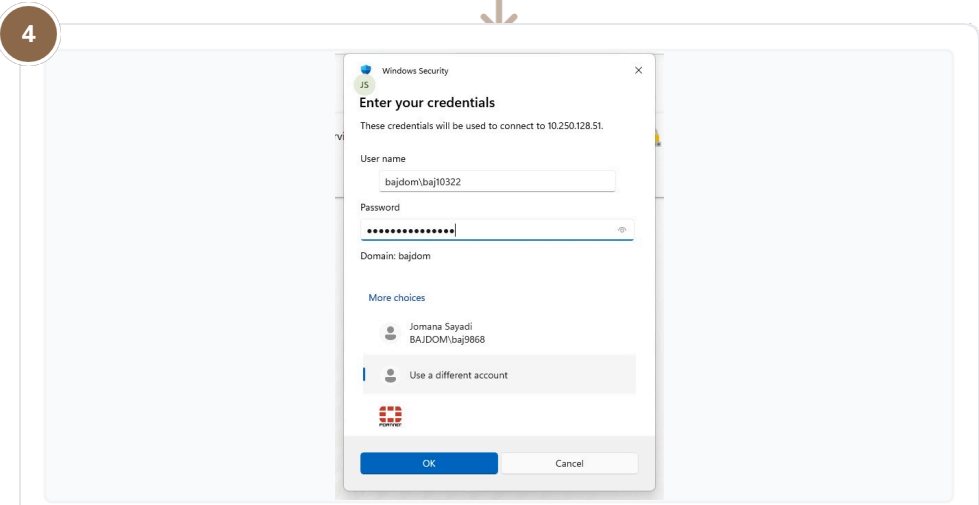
4

Windows Security

×

JS

Enter your credentials

These credentials will be used to connect to 10.250.128.51.

User name

bajdom\baj10322

Password

•••••••••••••••

Domain: bajdom

More choices

Jomana Sayadi
BAJDOM\baj9868

Use a different account

FORTINET

OK

Cancel